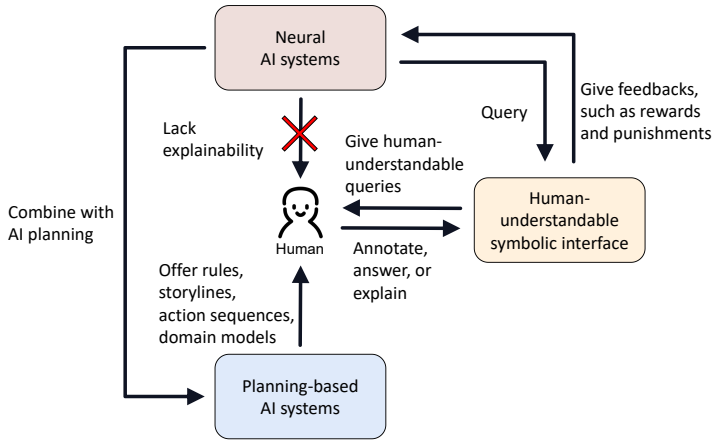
Neural AI systems

Give feedbacks, such as rewards and punishments

Query

Lack explainability

Give human-understandable queries

Human-understandable symbolic interface

Combine with AI planning

Human

Annotate, answer, or explain

Offer rules, storylines, action sequences, domain models

Planning-based AI systems